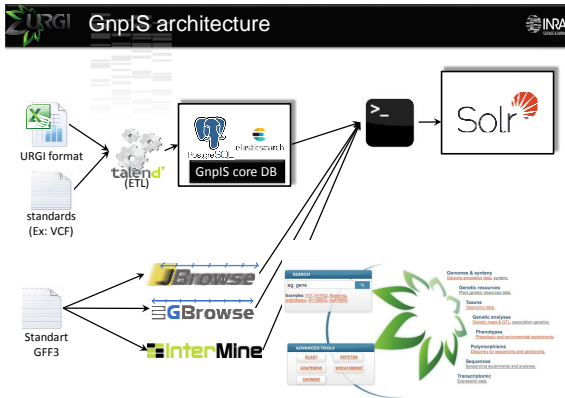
URGI GnpIS architecture

INRA

URGI format

standards (Ex: VCF)

talend (ETL)

PostgreSQL elasticsearch

GnpIS core DB

>_

Solr

JBrowse

GBrowse

InterMine

Standart GFF3

SEARCH

eg. gene

Examples: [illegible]

ADVANCED TOOLS

BLAST

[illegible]

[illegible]

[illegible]

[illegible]

Genomes & synteny
Genome annotation data, synteny.

Genetic resources
Plant genetic resources data.

Taxons
Taxonomy data.

Genetic analyses
Genetic maps & QTL, association genetics.

Phenotypes
Phenotypic and environmental experiments.

Polymorphisms
Discovery, by sequencing and genotyping.

Sequences
Sequencing experiments and analyses.

Transcriptomic
Expression data.